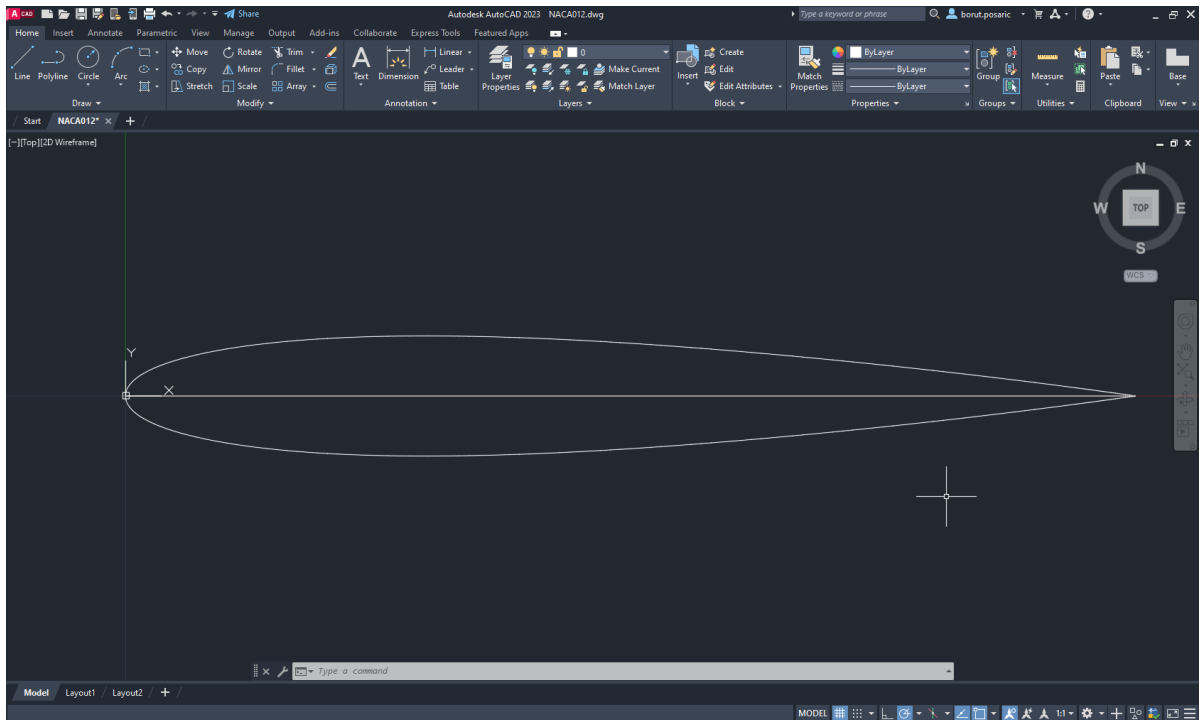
A CAD Share Autodesk AutoCAD 2023 NACA012.dwg Type a keyword or phrase borut.posaric

Home Insert Annotate Parametric View Manage Output Add-ins Collaborate Express Tools Featured Apps

Line Polyline Circle Arc Move Rotate Trim Copy Mirror Fillet Stretch Scale Array Text Dimension Linear Leader Table Layer Properties 0 Make Current Match Layer Insert Create Edit Edit Attributes Match Properties ByLayer ByLayer ByLayer Group Measure Paste Base

Draw Modify Annotation Layers Block Properties Groups Utilities Clipboard View

Start NACA012* +

[−][Top][2D Wireframe]

N W TOP E S

WCS

Y

X

Type a command

Model Layout1 Layout2 +

MODEL 1:1